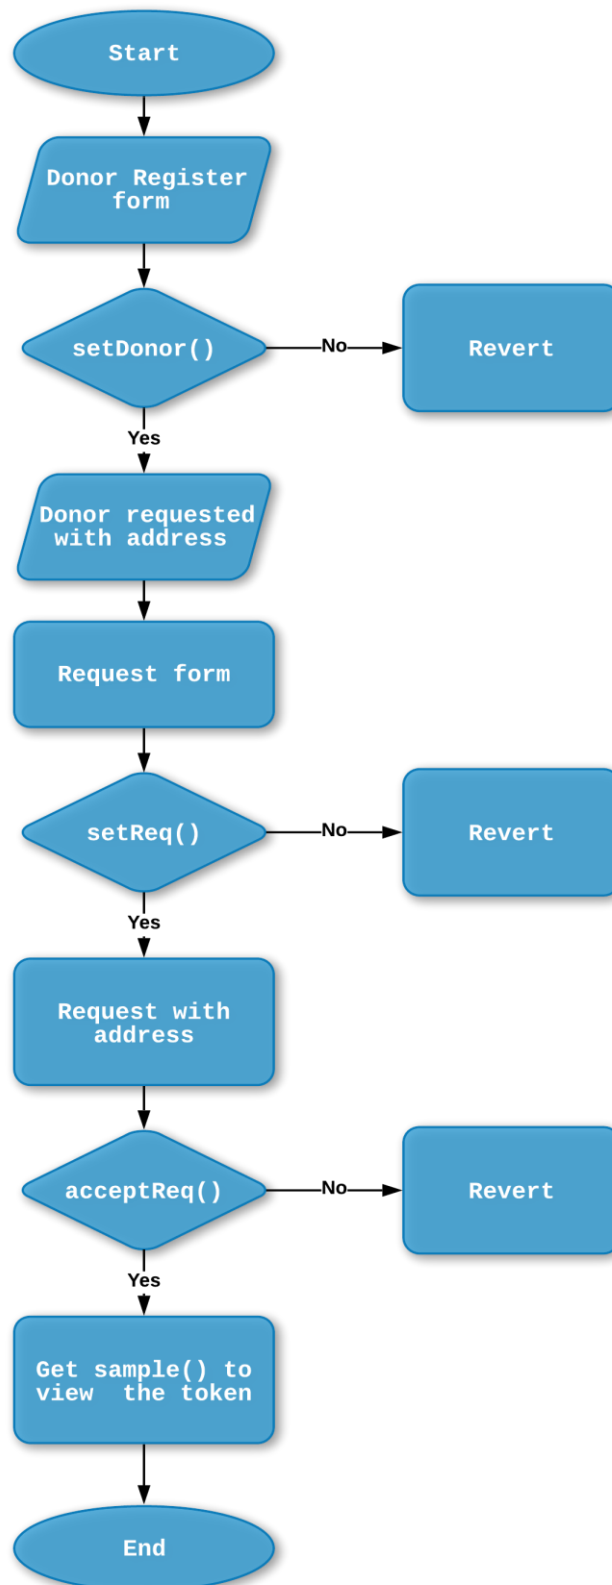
Start

Donor Register form

setDonor()

No

Revert

Yes

Donor requested with address

Request form

setReq()

No

Revert

Yes

Request with address

acceptReq()

No

Revert

Yes

Get sample() to view the token

End